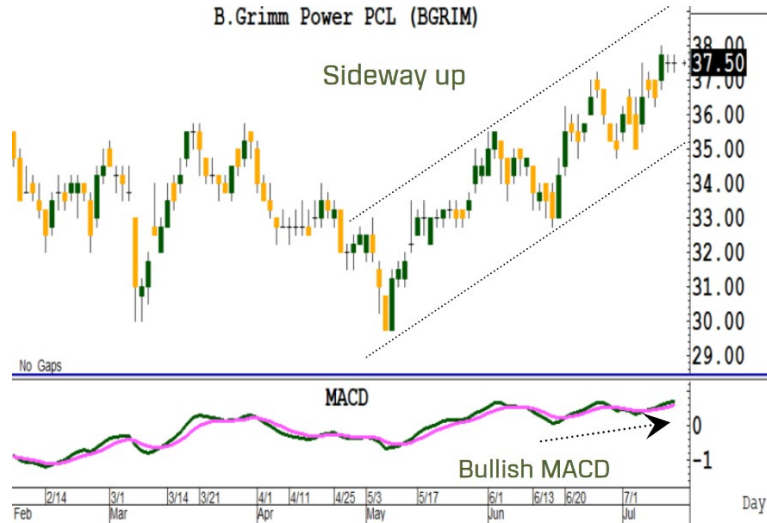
B.Grimm Power PCL (BGRIM)

Sideway up

38.00
37.50
37.00
36.00
35.00
34.00
33.00
32.00
31.00
30.00
29.00

No Gaps

MACD

0
-1

Bullish MACD

2/14
3/1
3/14
3/21
4/1
4/11
4/25
5/3
5/17
6/1
6/13
6/20
7/1

Feb
Mar
Apr
May
Jun
Jul

Day